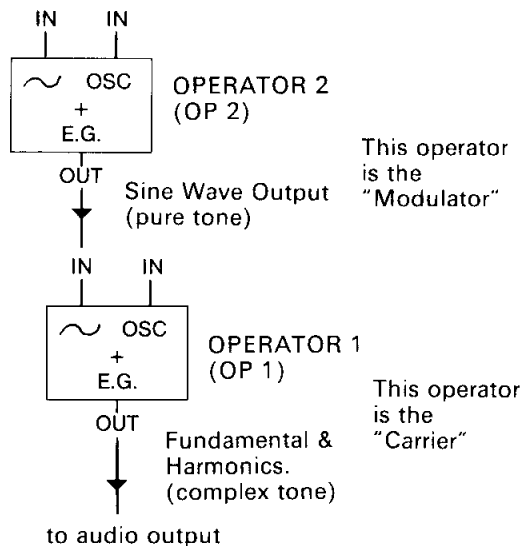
IN IN

~ OSC
+
E.G.

OPERATOR 2
(OP 2)

This operator is the "Modulator"

OUT

Sine Wave Output
(pure tone)

IN IN

~ OSC
+
E.G.

OPERATOR 1
(OP 1)

This operator is the "Carrier"

OUT

Fundamental & Harmonics.
(complex tone)

to audio output